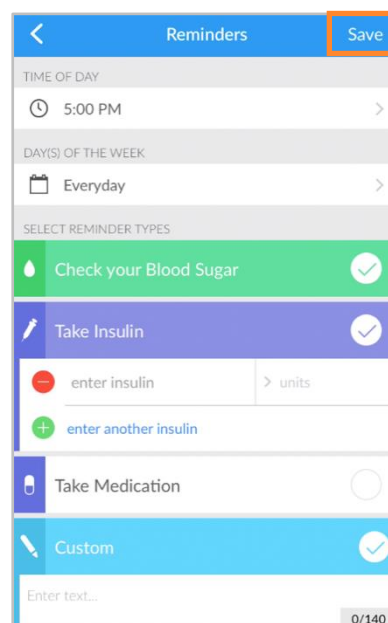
Reminders Save

TIME OF DAY

5:00 PM

DAY(S) OF THE WEEK

Everyday

SELECT REMINDER TYPES

Check your Blood Sugar

Take Insulin

enter insulin

units

enter another insulin

Take Medication

Custom

Enter text...

0/140